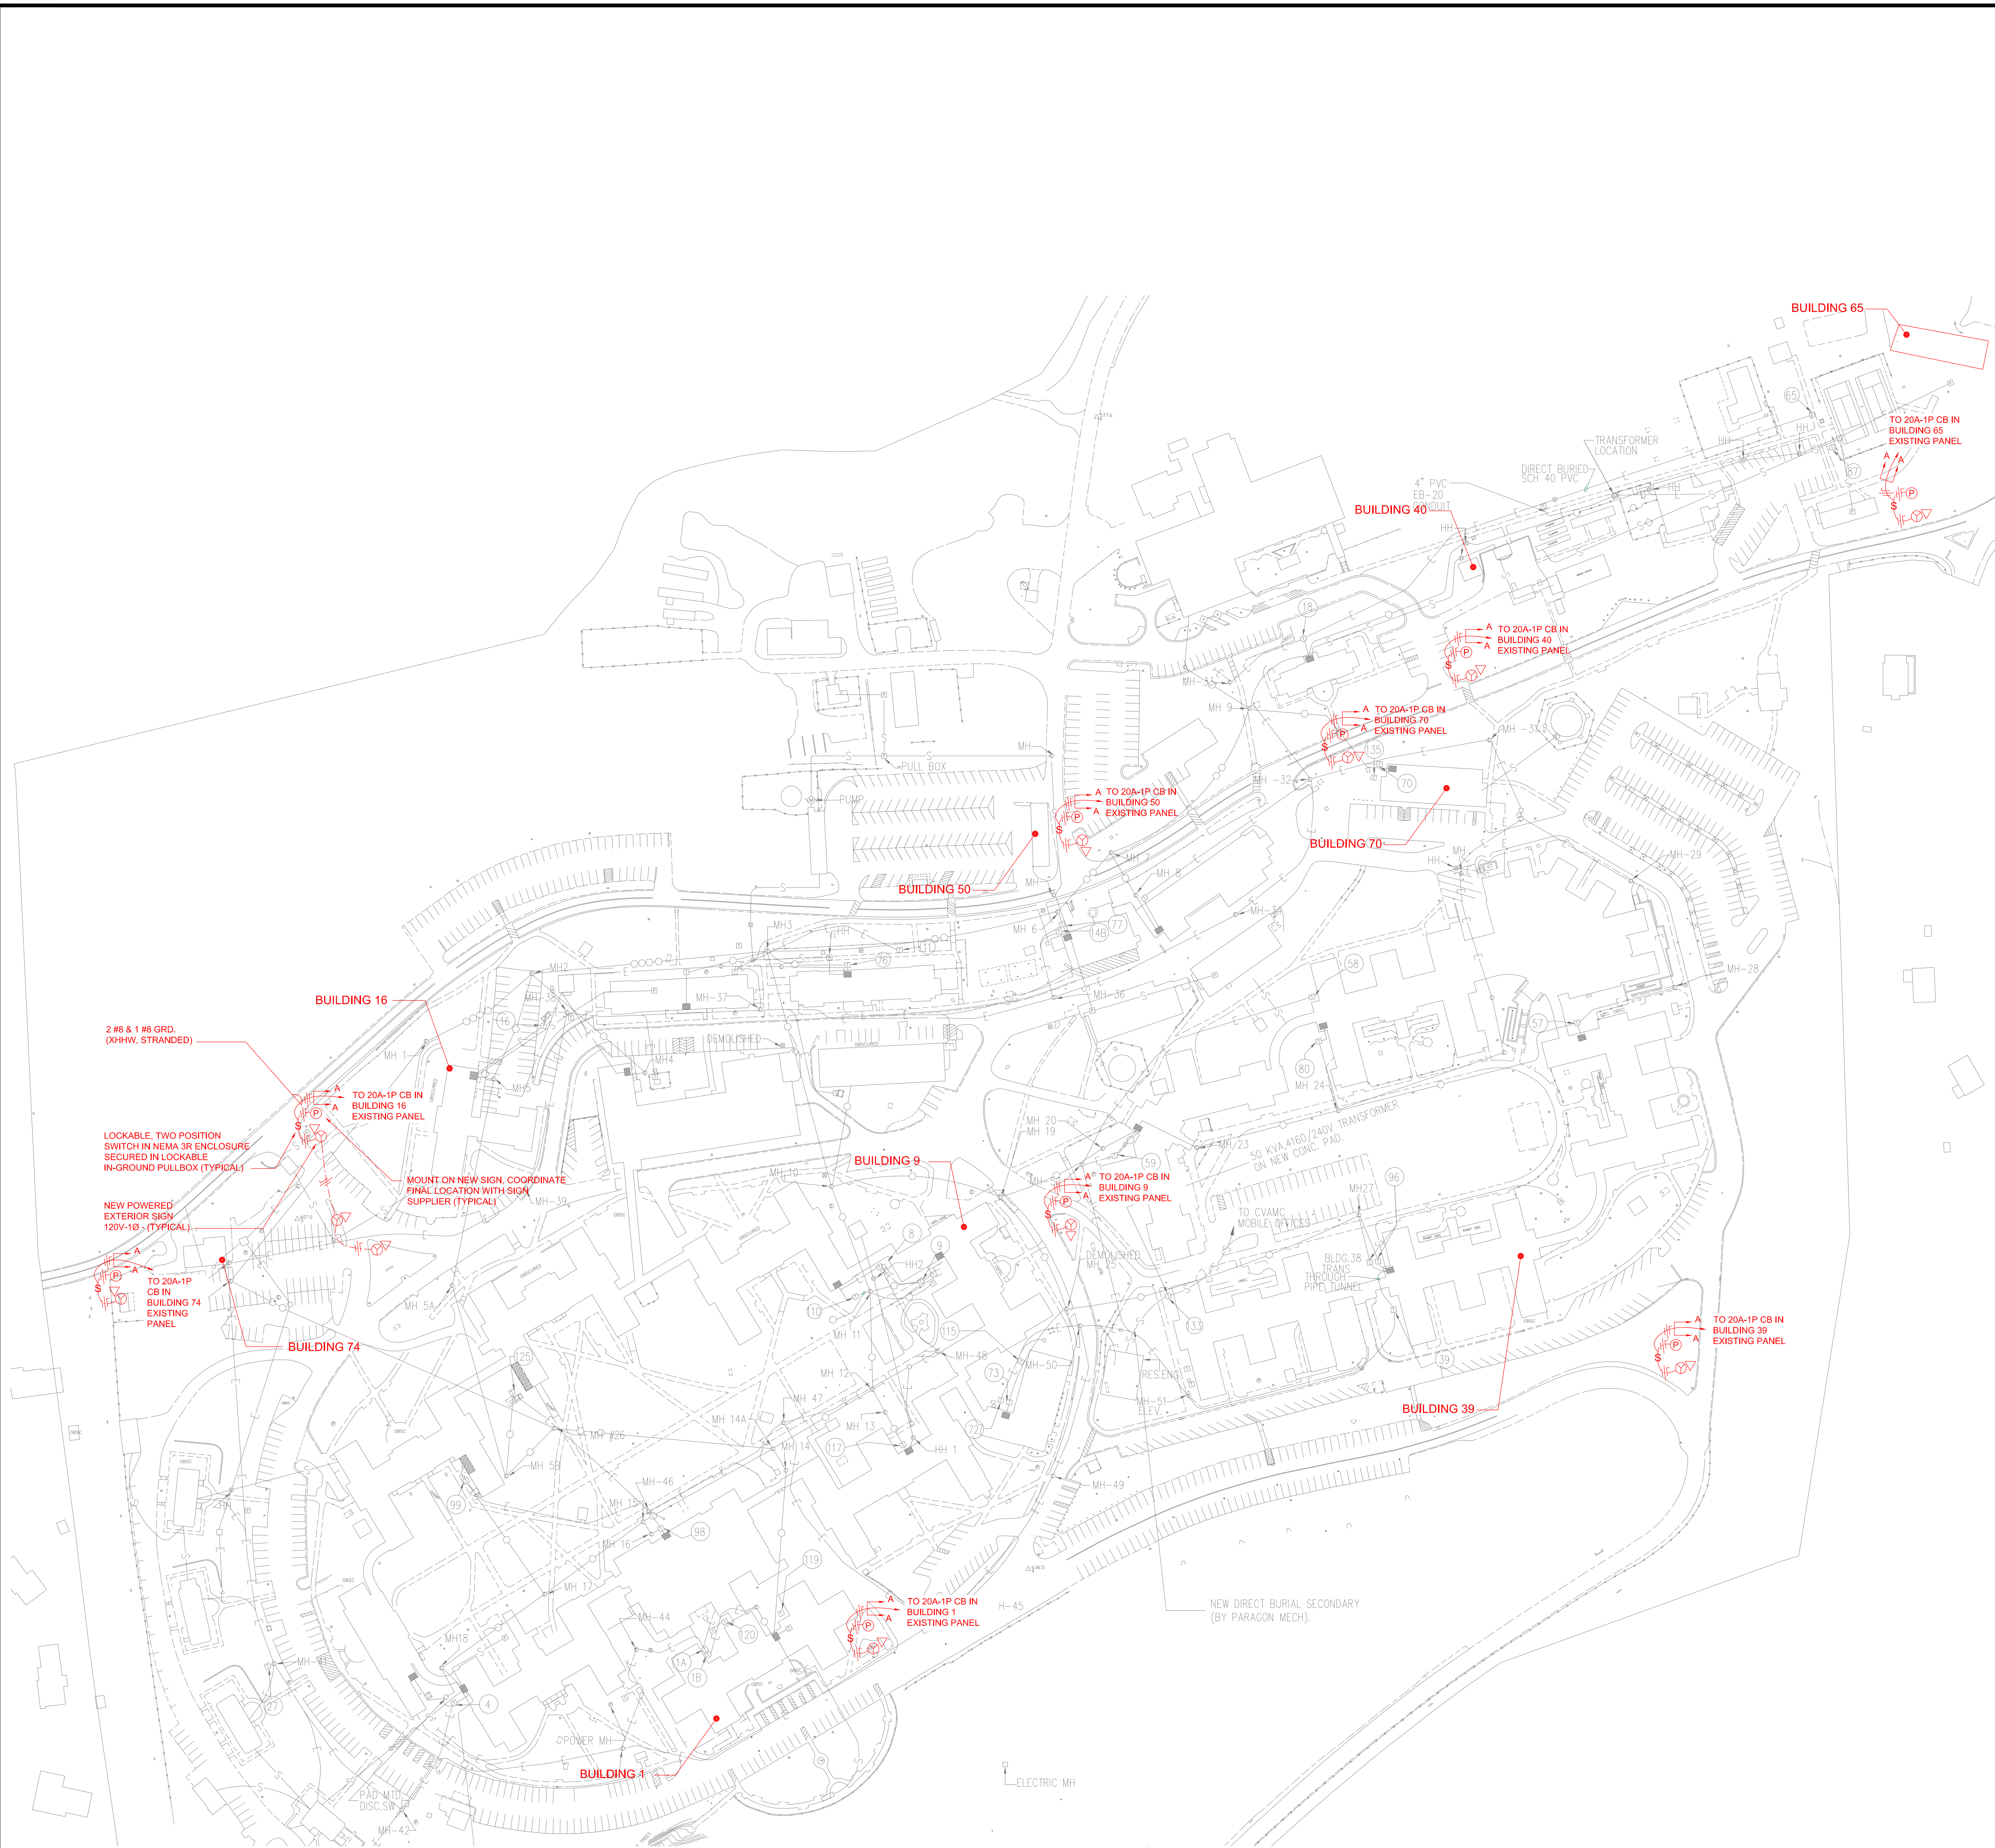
BUILDING 65

TO 20A-1P CB IN BUILDING 65 EXISTING PANEL

TRANSFORMER LOCATION

DIRECT BURIED SCH 40 PVC

4" PVC EB-20 CONDUIT

BUILDING 40

TO 20A-1P CB IN BUILDING 40 EXISTING PANEL

TO 20A-1P CB IN BUILDING 70 EXISTING PANEL

PULL BOX

PUMP

TO 20A-1P CB IN BUILDING 50 EXISTING PANEL

BUILDING 70

BUILDING 50

MH3

MH2

MH-37

MH-36

MH-29

MH-28

MH-31

MH-32

MH 9

MH 8

MH 6

MH-34

BUILDING 16

2 #8 & 1 #8 GRD. (XHHW, STRANDED)

TO 20A-1P CB IN BUILDING 16 EXISTING PANEL

DEMOLISHED

MH 1

MH4

MH5

MH 24

MH 20

MH 19

MH/23

50 KVA,4160/240V TRANSFORMER ON NEW CONC. PAD.

LOCKABLE, TWO POSITION SWITCH IN NEMA 3R ENCLOSURE SECURED IN LOCKABLE IN-GROUND PULLBOX (TYPICAL)

MOUNT ON NEW SIGN, COORDINATE FINAL LOCATION WITH SIGN SUPPLIER (TYPICAL)

NEW POWERED EXTERIOR SIGN 120V-1Ø - (TYPICAL)

BUILDING 9

TO 20A-1P CB IN BUILDING 9 EXISTING PANEL

TO CVAMC MOBILE OFFICES

MH27

BLDG.38 TRANS THROUGH PIPE TUNNEL

DEMOLISHED MH 25

MH-39

MH 10

TO 20A-1P CB IN BUILDING 74 EXISTING PANEL

BUILDING 74

MH 5A

HH2

MH 11

MH-48

MH-50

MH 12

MH 47

MH 13

MH 14A

MH 14

HH 1

RES.ENG.

MH-51 ELEV.

TO 20A-1P CB IN BUILDING 39 EXISTING PANEL

BUILDING 39

MH #26

MH 5B

MH-46

MH 15

MH-49

MH 16

MH 17

MH-44

MH18

TO 20A-1P CB IN BUILDING 1 EXISTING PANEL

H-45

NEW DIRECT BURIAL SECONDARY (BY PARAGON MECH).

POWER MH

BUILDING 1

ELECTRIC MH

PAD MTD. DISC.SW.

MH-42